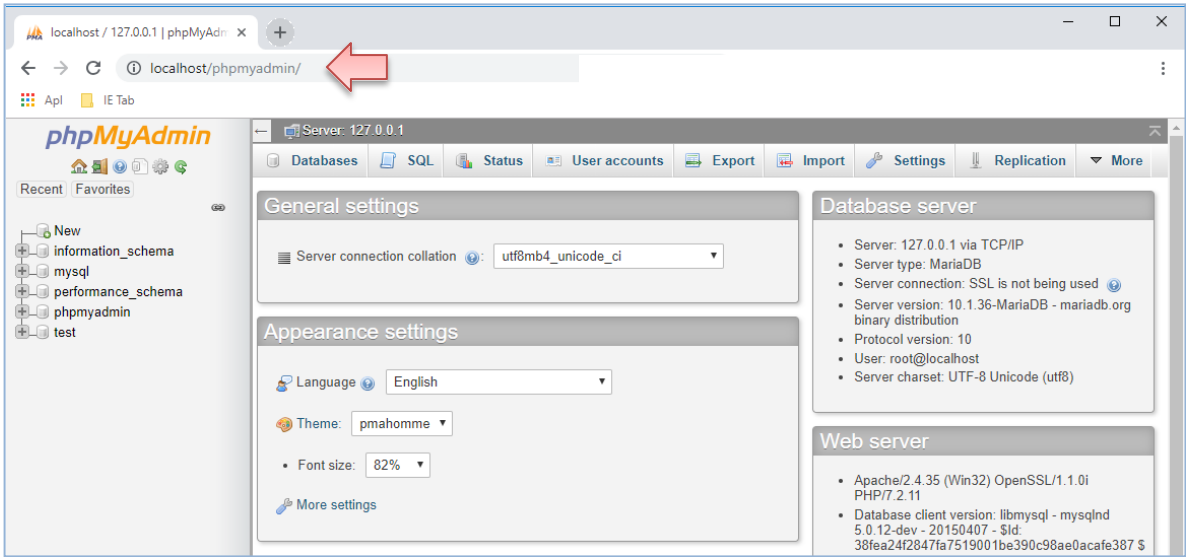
localhost / 127.0.0.1 | phpMyAdm ×

localhost/phpmyadmin/

Apl IE Tab

phpMyAdmin

Recent Favorites

New
information_schema
mysql
performance_schema
phpmyadmin
test

Server: 127.0.0.1

Databases SQL Status User accounts Export Import Settings Replication More

General settings

Server connection collation utf8mb4_unicode_ci

Appearance settings

Language English

Theme: pmahomme

Font size: 82%

More settings

Database server

- Server: 127.0.0.1 via TCP/IP
- Server type: MariaDB
- Server connection: SSL is not being used
- Server version: 10.1.36-MariaDB - mariadb.org binary distribution
- Protocol version: 10
- User: root@localhost
- Server charset: UTF-8 Unicode (utf8)

Web server

- Apache/2.4.35 (Win32) OpenSSL/1.1.0i PHP/7.2.11
- Database client version: libmysql - mysqlnd 5.0.12-dev - 20150407 - $Id: 38fea24f2847fa7519001be390c98ae0acafe387 $